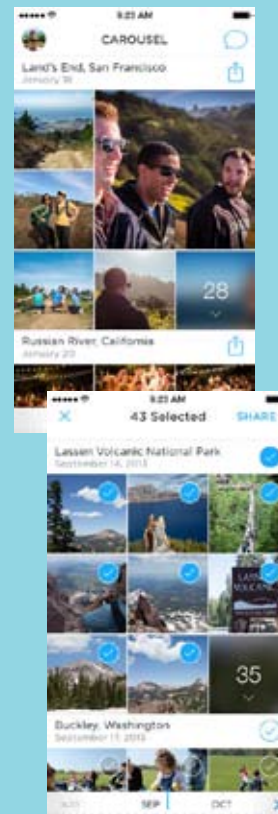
9:23 AM

CAROUSEL

Land's End, San Francisco

January 18

28

Russian River, California

January 20

9:23 AM

43 Selected

SHARE

Lassen Volcanic National Park

September 14, 2013

35

Buckley, Washington

September 17, 2013

AUG

SEP

OCT